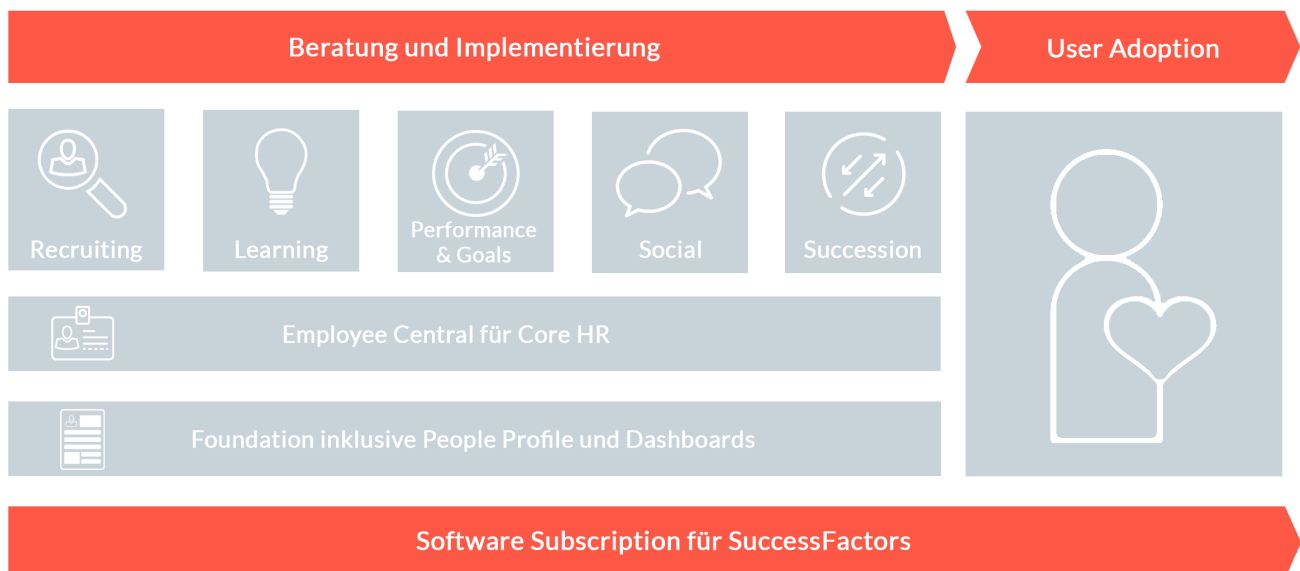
Beratung und Implementierung

User Adoption

Recruiting

Learning

Performance & Goals

Social

Succession

Employee Central für Core HR

Foundation inklusive People Profile und Dashboards

Software Subscription für SuccessFactors